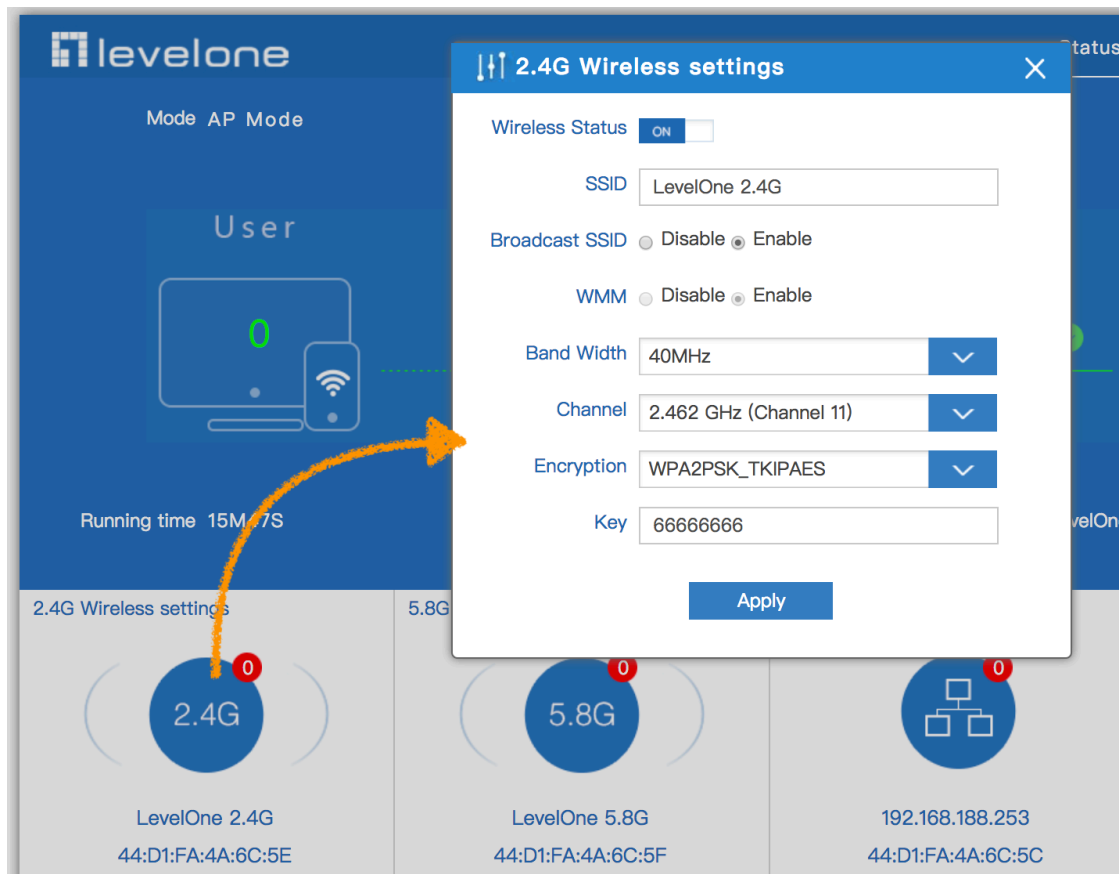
levelone

Status

Mode AP Mode

User

0

Running time 15M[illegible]7S

2.4G Wireless settings

2.4G Wireless settings

Wireless Status ON

SSID LevelOne 2.4G

Broadcast SSID Disable Enable

WMM Disable Enable

Band Width 40MHz

Channel 2.462 GHz (Channel 11)

Encryption WPA2PSK_TKIPAES

Key 66666666

Apply

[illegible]velOn

5.8G

0

2.4G

LevelOne 2.4G

44:D1:FA:4A:6C:5E

0

5.8G

LevelOne 5.8G

44:D1:FA:4A:6C:5F

0

192.168.188.253

44:D1:FA:4A:6C:5C